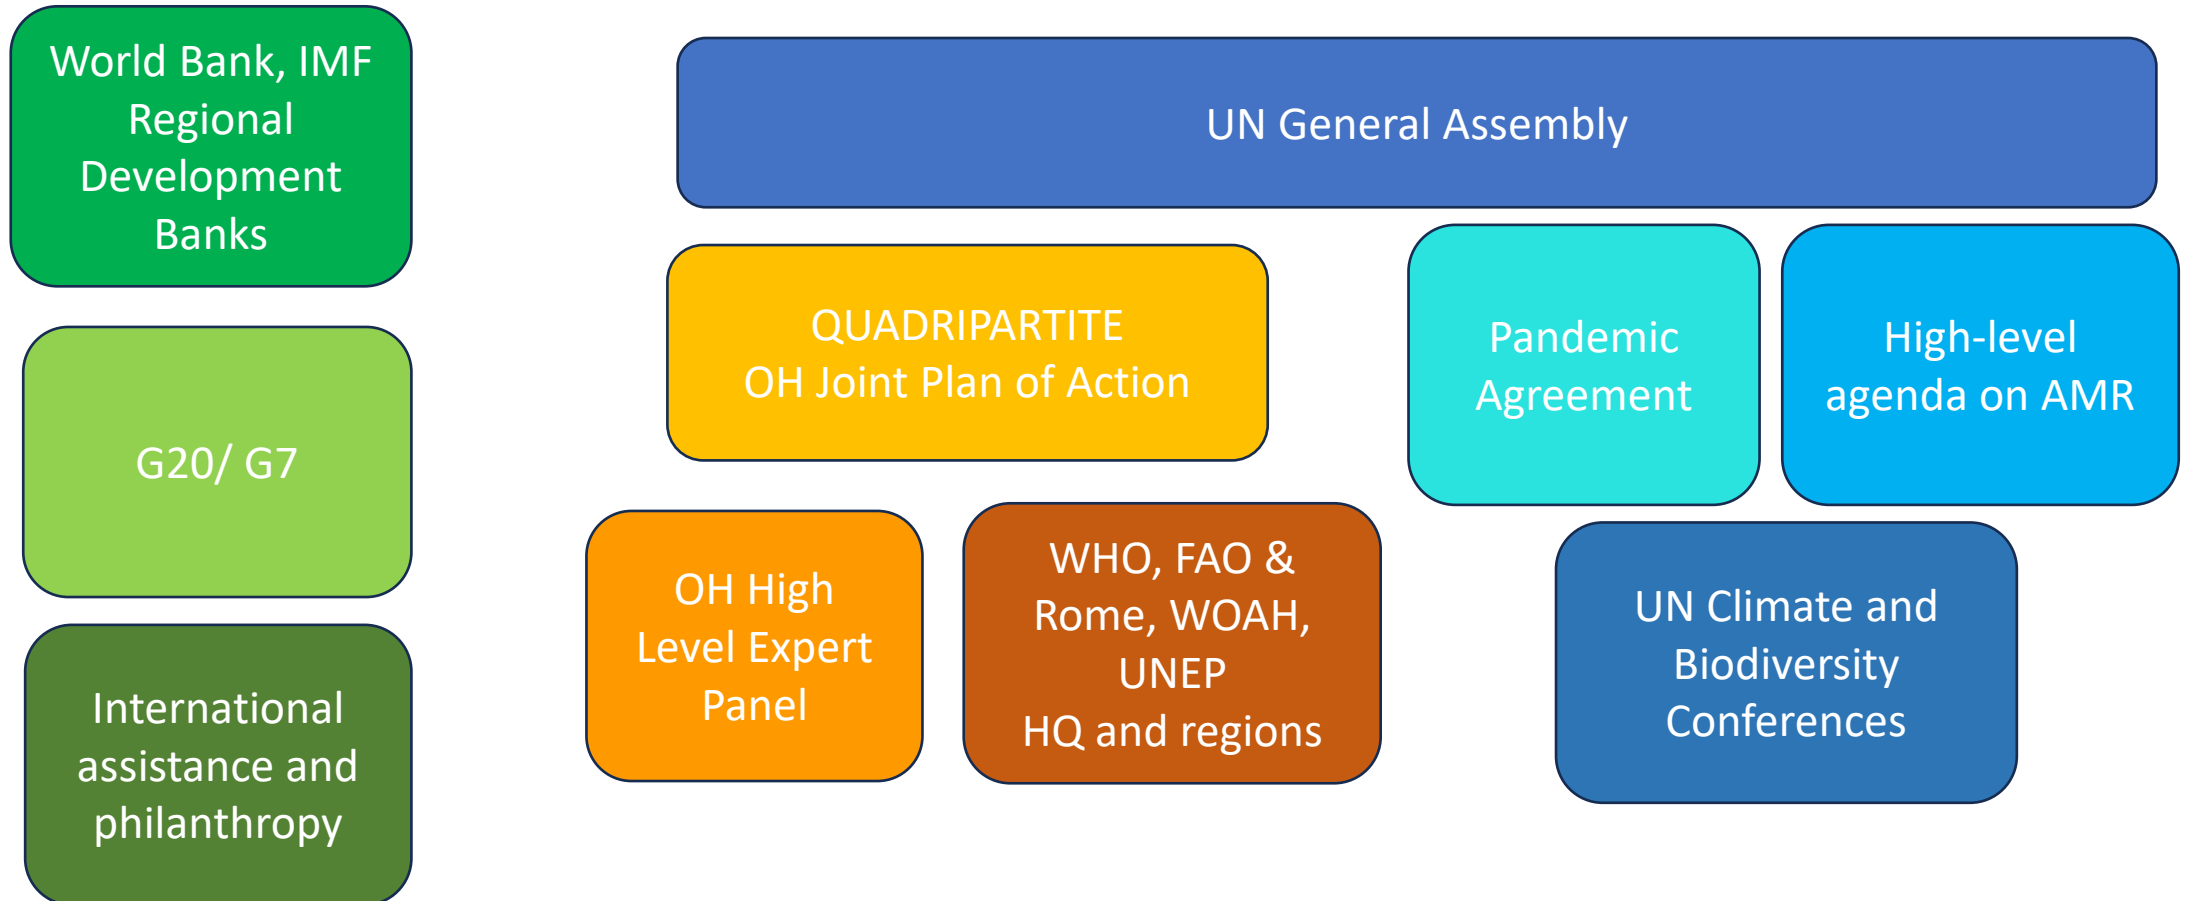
World Bank, IMF Regional Development Banks

G20/ G7

International assistance and philanthropy

UN General Assembly

QUADRIPARTITE
OH Joint Plan of Action

Pandemic Agreement

High-level agenda on AMR

OH High Level Expert Panel

WHO, FAO & Rome, WOAH, UNEP
HQ and regions

UN Climate and Biodiversity Conferences